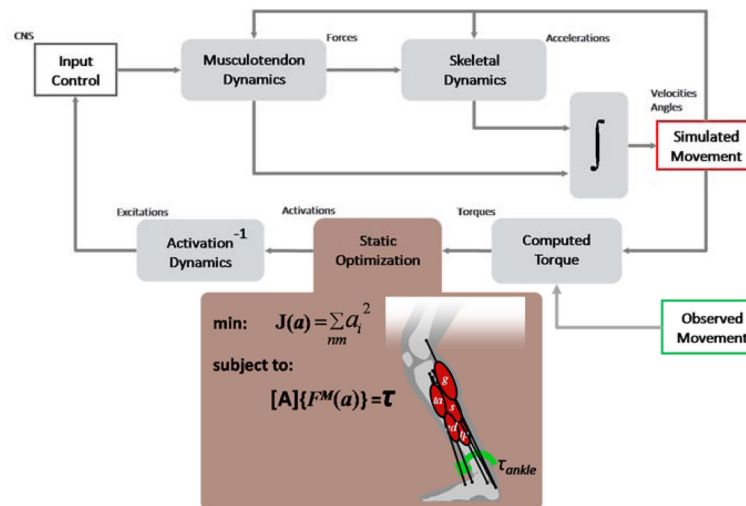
CNS

Input Control

Musculotendon Dynamics

Forces

Skeletal Dynamics

Accelerations

Velocities Angles

$\int$

Simulated Movement

Excitations

Activations

Torques

$\text{Activation}^{-1}$ Dynamics

Static Optimization

Computed Torque

Observed Movement

min: $\mathbf{J}(\boldsymbol{a}) = \sum_{nm} a_i^2$

subject to:

$[\mathbf{A}]\{F^M(a)\} = \boldsymbol{\tau}$

g

ta

s

d

fl

$\tau_{ankle}$